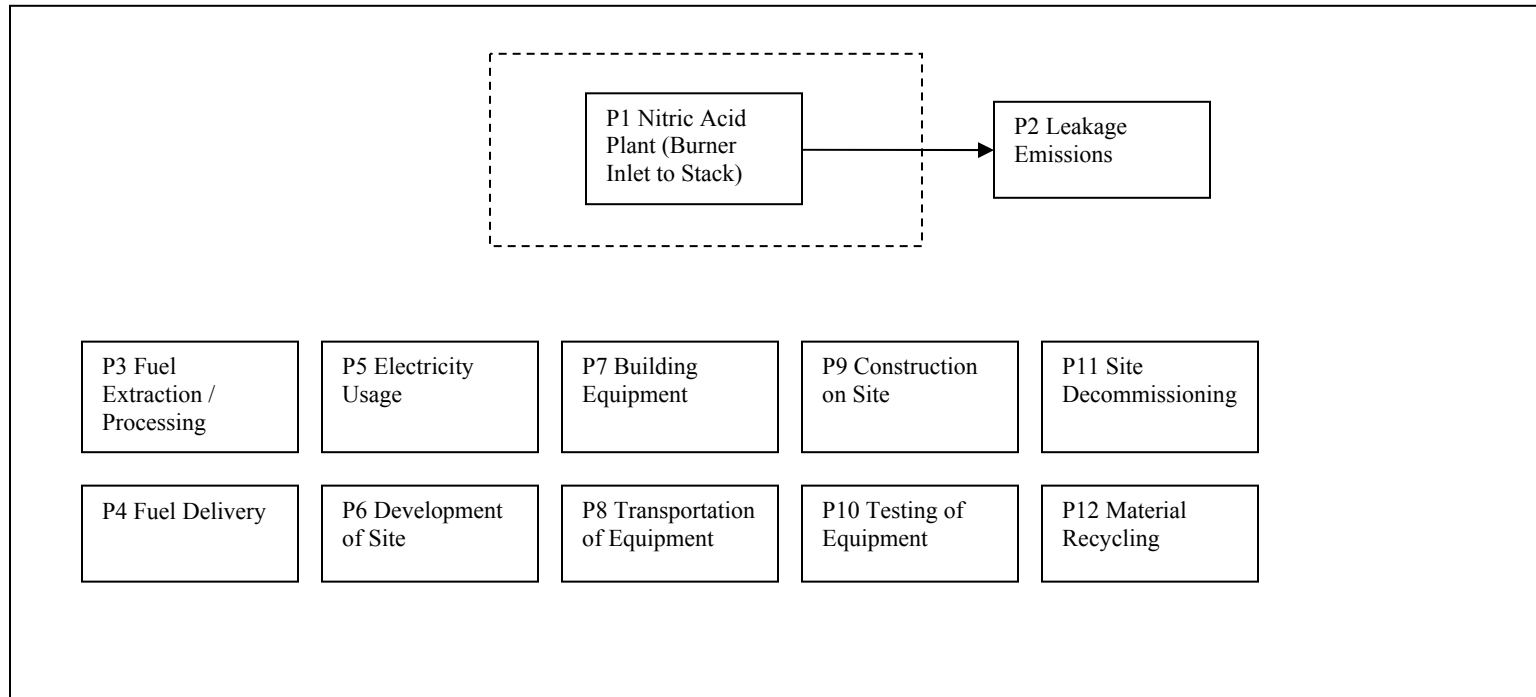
P1 Nitric Acid Plant (Burner Inlet to Stack)

P2 Leakage Emissions

P3 Fuel Extraction / Processing

P5 Electricity Usage

P7 Building Equipment

P9 Construction on Site

P11 Site Decommissioning

P4 Fuel Delivery

P6 Development of Site

P8 Transportation of Equipment

P10 Testing of Equipment

P12 Material Recycling